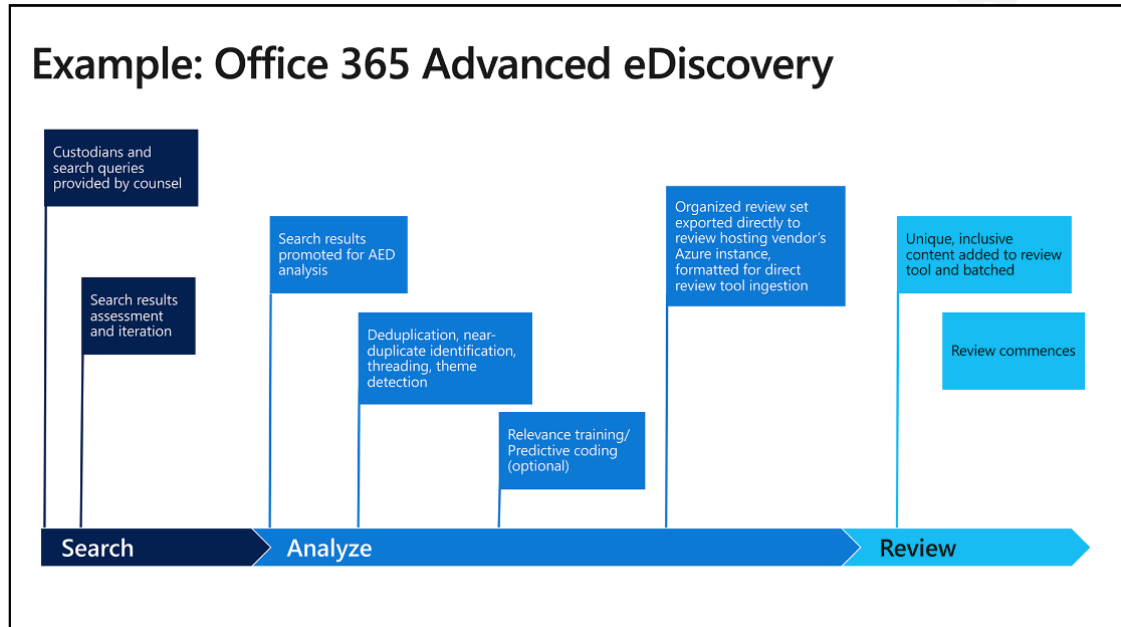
Example: Office 365 Advanced eDiscovery

Custodians and search queries provided by counsel

Search results assessment and iteration

Search results promoted for AED analysis

Deduplication, near-duplicate identification, threading, theme detection

Relevance training/ Predictive coding (optional)

Organized review set exported directly to review hosting vendor's Azure instance, formatted for direct review tool ingestion

Unique, inclusive content added to review tool and batched

Review commences

Search

Analyze

Review